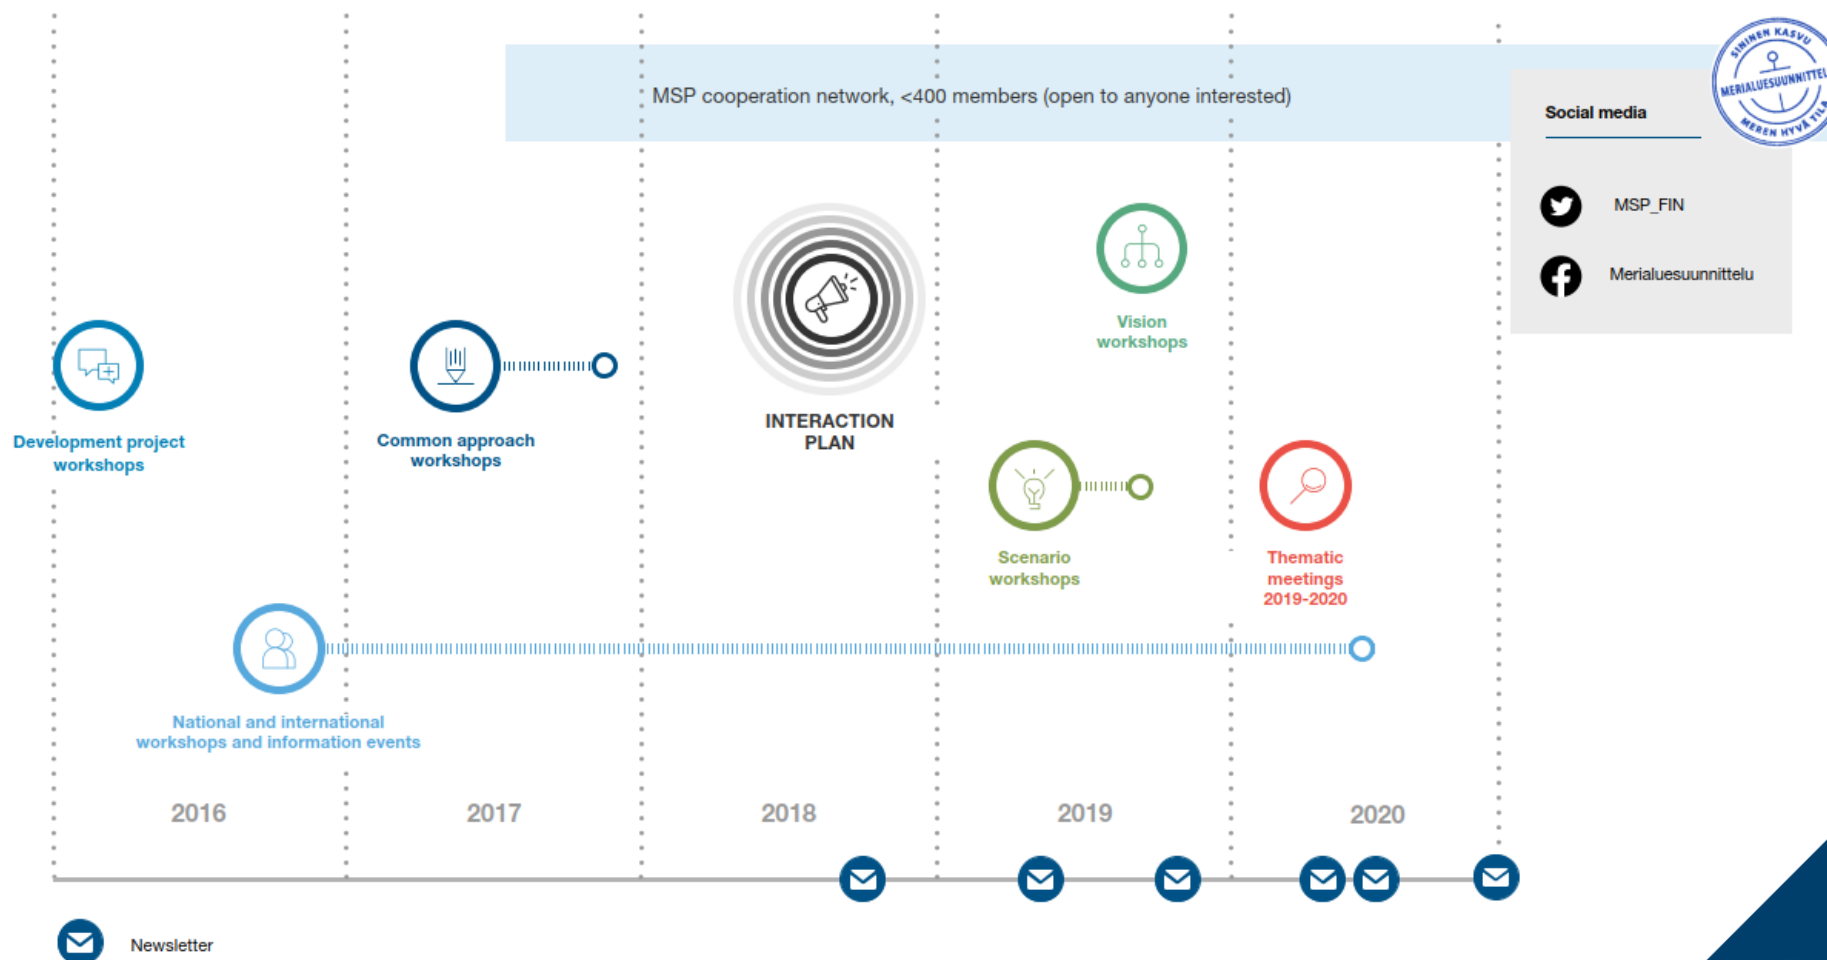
MSP cooperation network, <400 members (open to anyone interested)

Social media

MSP_FIN

Merialuesuunnittelu

SININEN KASVU MERIALUESUUNNITTELU MEREN HYVÄ TILA

Development project workshops

Common approach workshops

INTERACTION PLAN

Vision workshops

Scenario workshops

Thematic meetings 2019-2020

National and international workshops and information events

2016

2017

2018

2019

2020

Newsletter